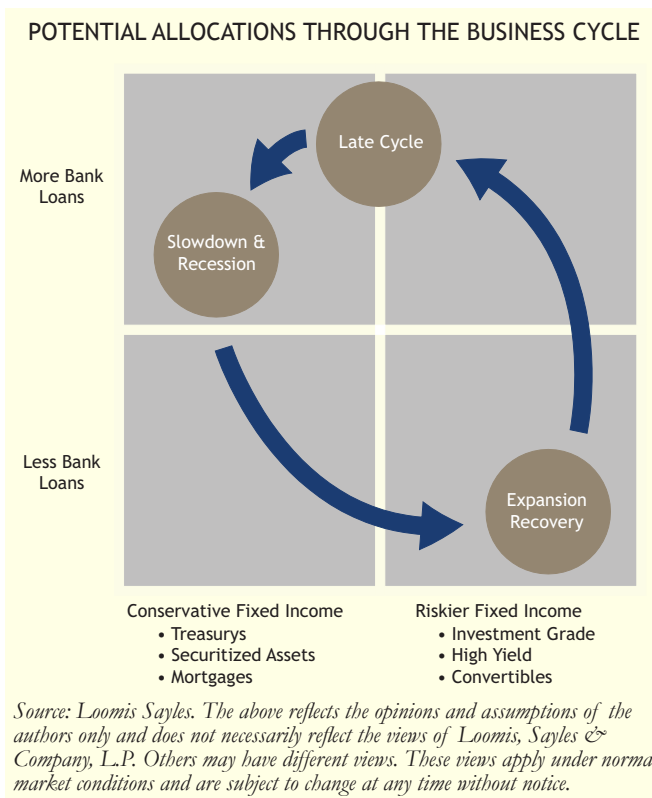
POTENTIAL ALLOCATIONS THROUGH THE BUSINESS CYCLE

More Bank Loans

Less Bank Loans

Late Cycle

Slowdown & Recession

Expansion Recovery

Conservative Fixed Income
• Treasurys
• Securitized Assets
• Mortgages

Riskier Fixed Income
• Investment Grade
• High Yield
• Convertibles

Source: Loomis Sayles. The above reflects the opinions and assumptions of the authors only and does not necessarily reflect the views of Loomis, Sayles & Company, L.P. Others may have different views. These views apply under normal market conditions and are subject to change at any time without notice.